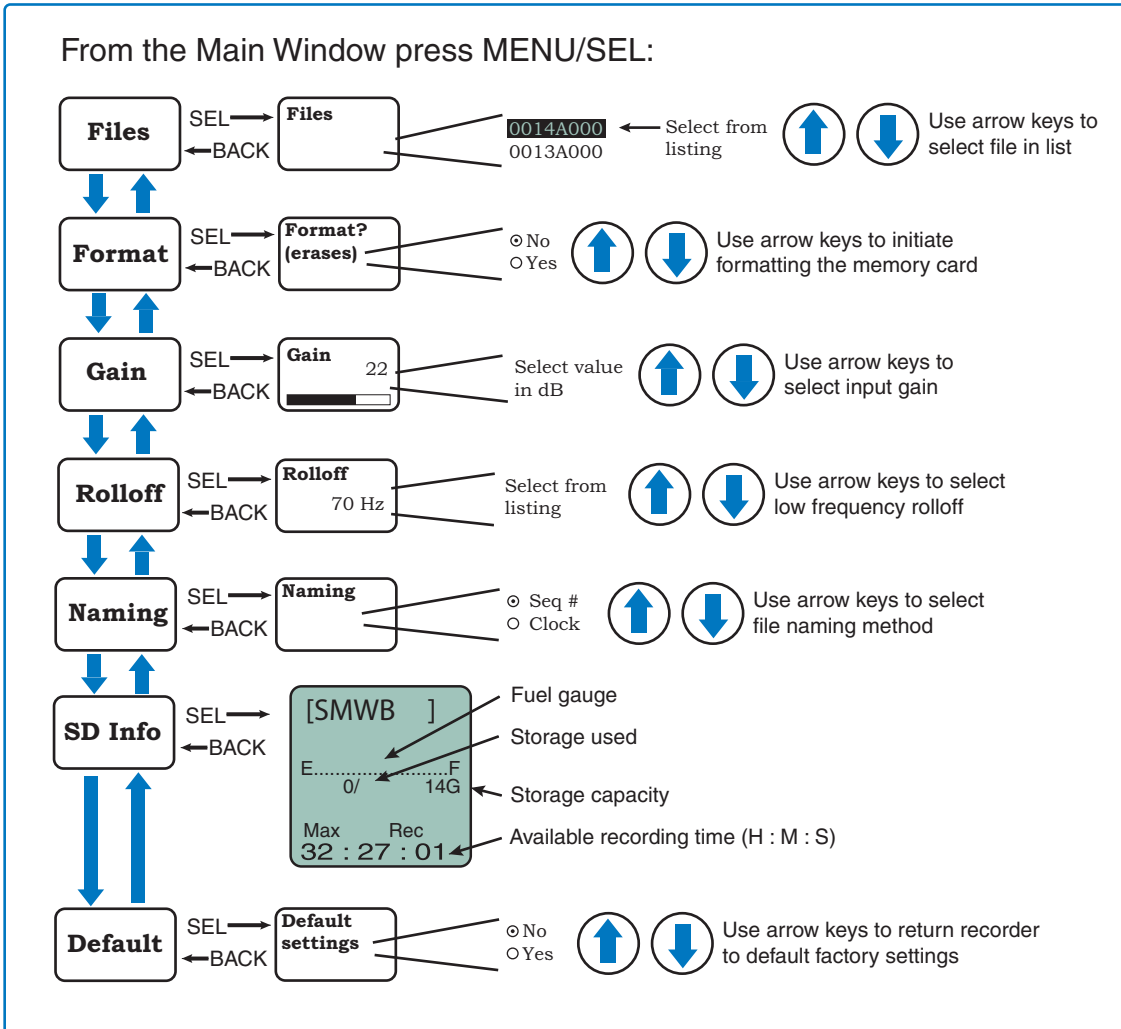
From the Main Window press MENU/SEL:

Files
SEL
BACK
Files
0014A000
0013A000
Select from listing
Use arrow keys to select file in list

Format
SEL
BACK
Format? (erases)
No
Yes
Use arrow keys to initiate formatting the memory card

Gain
SEL
BACK
Gain
22
Select value in dB
Use arrow keys to select input gain

Rolloff
SEL
BACK
Rolloff
70 Hz
Select from listing
Use arrow keys to select low frequency rolloff

Naming
SEL
BACK
Naming
Seq #
Clock
Use arrow keys to select file naming method

SD Info
SEL
BACK
[SMWB ]
E F
0/ 14G
Max Rec
32 : 27 : 01
Fuel gauge
Storage used
Storage capacity
Available recording time (H : M : S)

Default
SEL
BACK
Default settings
No
Yes
Use arrow keys to return recorder to default factory settings